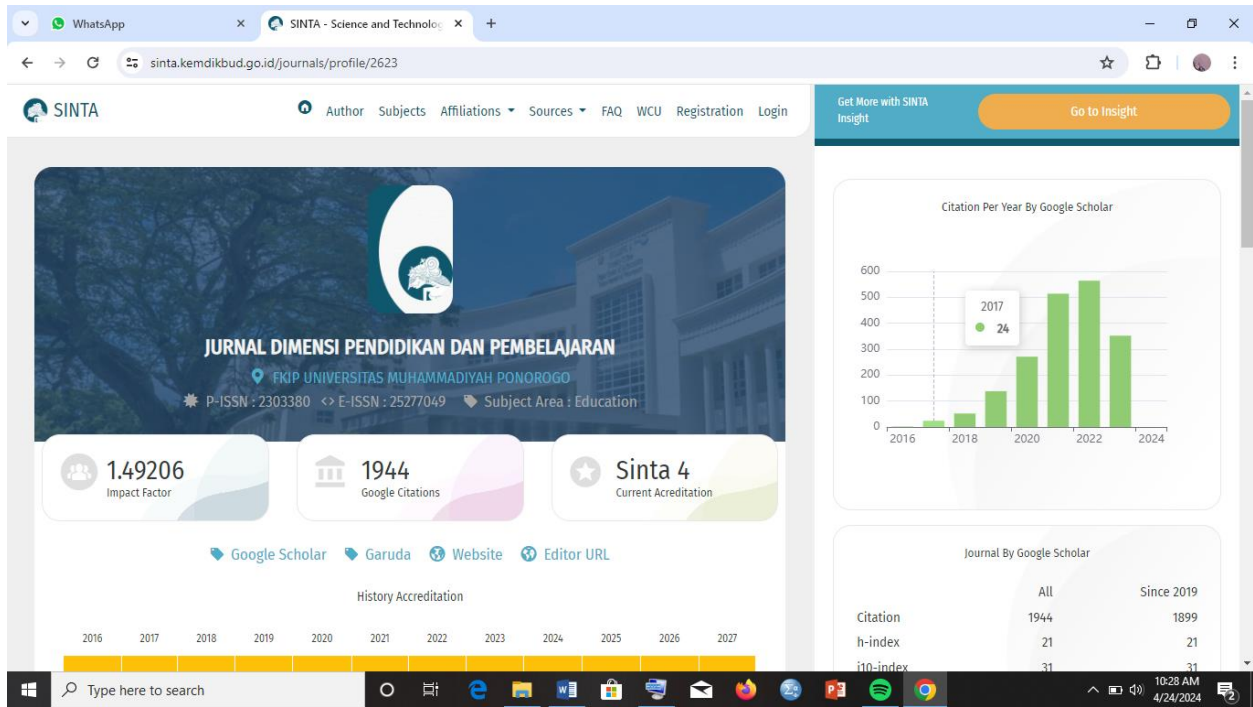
WhatsApp
SINTA - Science and Technolog
sinta.kemdikbud.go.id/journals/profile/2623

SINTA
Author Subjects Affiliations Sources FAQ WCU Registration Login
Get More with SINTA Insight
Go to Insight

JURNAL DIMENSI PENDIDIKAN DAN PEMBELAJARAN
FKIP UNIVERSITAS MUHAMMADIYAH PONOROGO
P-ISSN : 2303380 <> E-ISSN : 25277049 Subject Area : Education

1.49206
Impact Factor

1944
Google Citations

Sinta 4
Current Acreditation

Google Scholar Garuda Website Editor URL

History Accreditation

2016 2017 2018 2019 2020 2021 2022 2023 2024 2025 2026 2027

Citation Per Year By Google Scholar
600
500
400
300
200
100
0
2016 2018 2020 2022 2024
2017
24

Journal By Google Scholar

| | All | Since 2019 |
|---|---|---|
| Citation | 1944 | 1899 |
| h-index | 21 | 21 |
| i10-index | 31 | 31 |

Type here to search
10:28 AM
4/24/2024